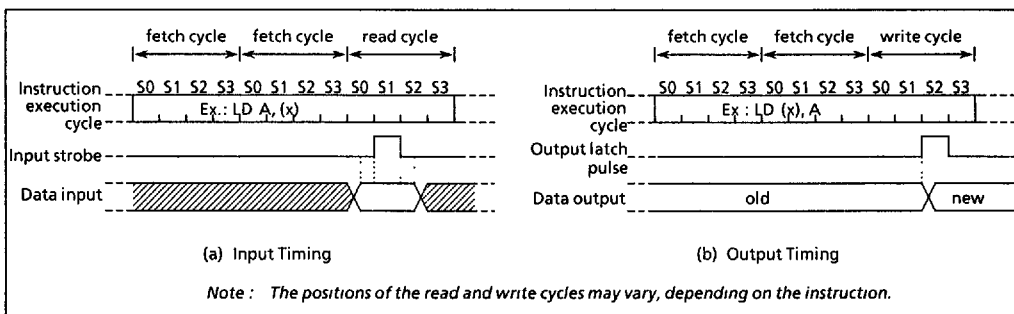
fetch cycle
fetch cycle
read cycle

Instruction execution cycle
S0 S1 S2 S3 S0 S1 S2 S3 S0 S1 S2 S3
Ex.: LD A, (x)

Input strobe

Data input

(a) Input Timing

fetch cycle
fetch cycle
write cycle

Instruction execution cycle
S0 S1 S2 S3 S0 S1 S2 S3 S0 S1 S2 S3
Ex: LD (x), A

Output latch pulse

Data output
old
new

(b) Output Timing

Note : The positions of the read and write cycles may vary, depending on the instruction.